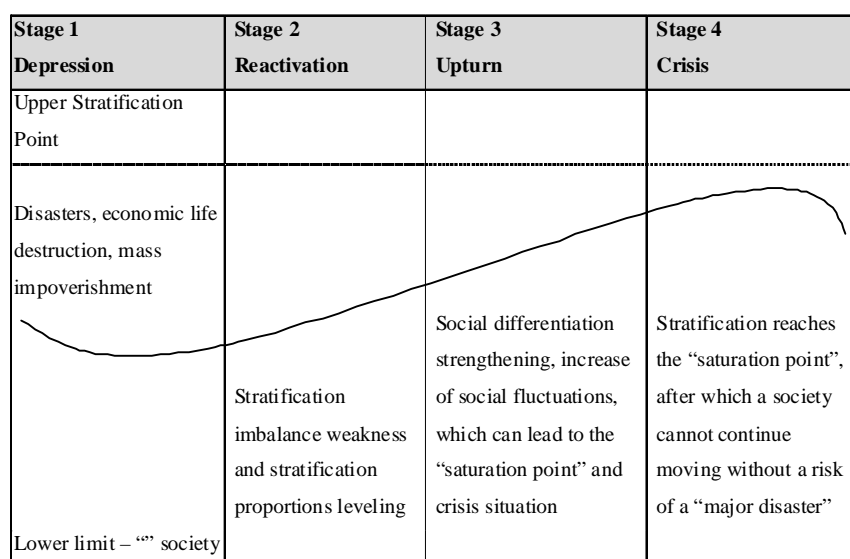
| Stage 1 Depression | Stage 2 Reactivation | Stage 3 Upturn | Stage 4 Crisis |
|---|---|---|---|
| Upper Stratification Point | | | |
| Disasters, economic life destruction, mass impoverishment | Stratification imbalance weakness and stratification proportions leveling | Social differentiation strengthening, increase of social fluctuations, which can lead to the "saturation point" and crisis situation | Stratification reaches the "saturation point", after which a society cannot continue moving without a risk of a "major disaster" |
| Lower limit – "" society | | | |